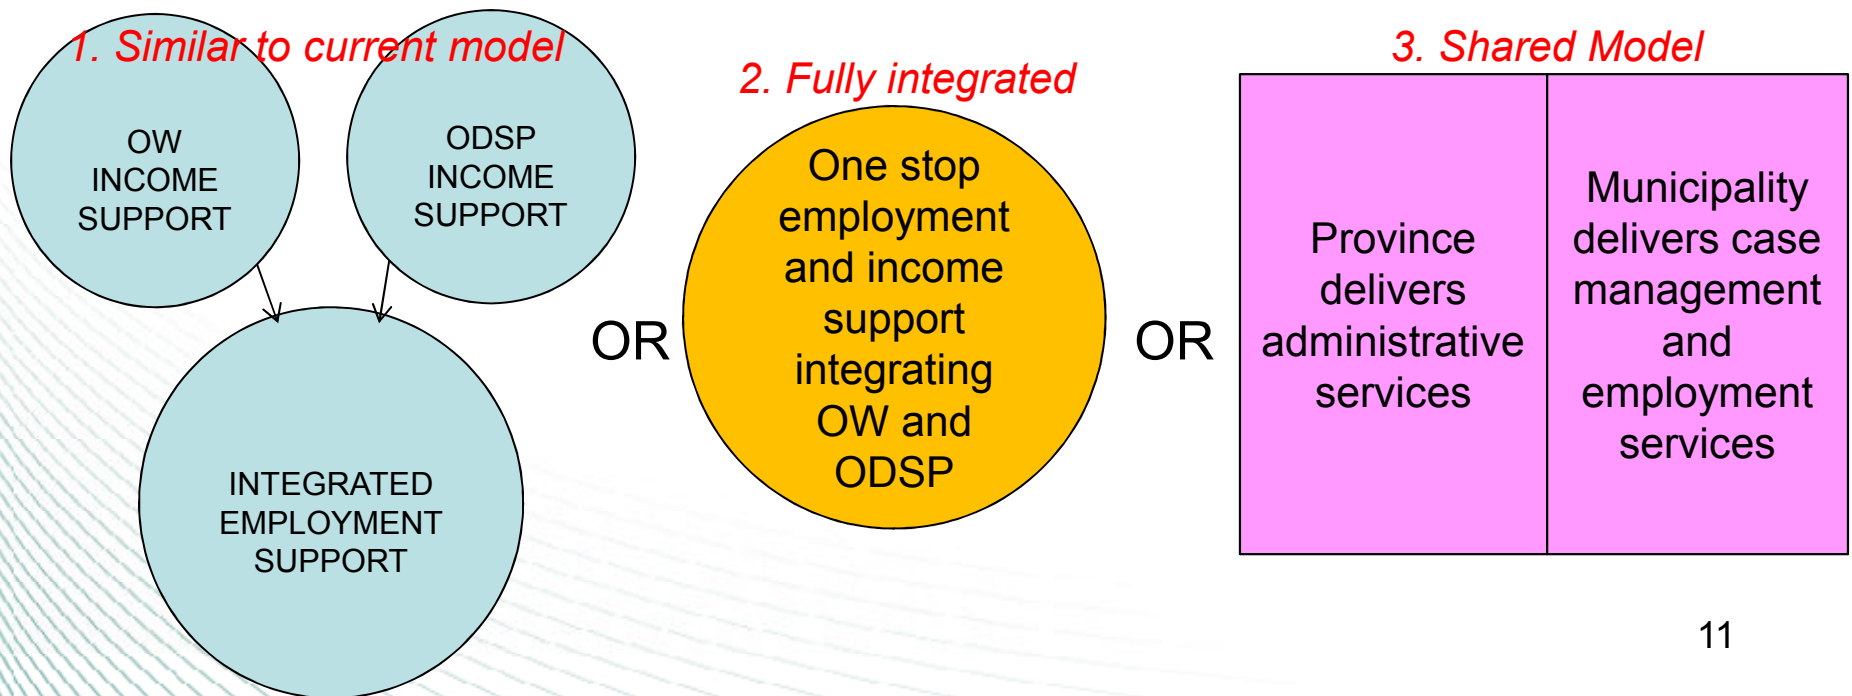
1. Similar to current model

OW INCOME SUPPORT

ODSP INCOME SUPPORT

INTEGRATED EMPLOYMENT SUPPORT

OR

2. Fully integrated

One stop employment and income support integrating OW and ODSP

OR

3. Shared Model

| Province delivers administrative services | Municipality delivers case management and employment services |
|---|---|

11